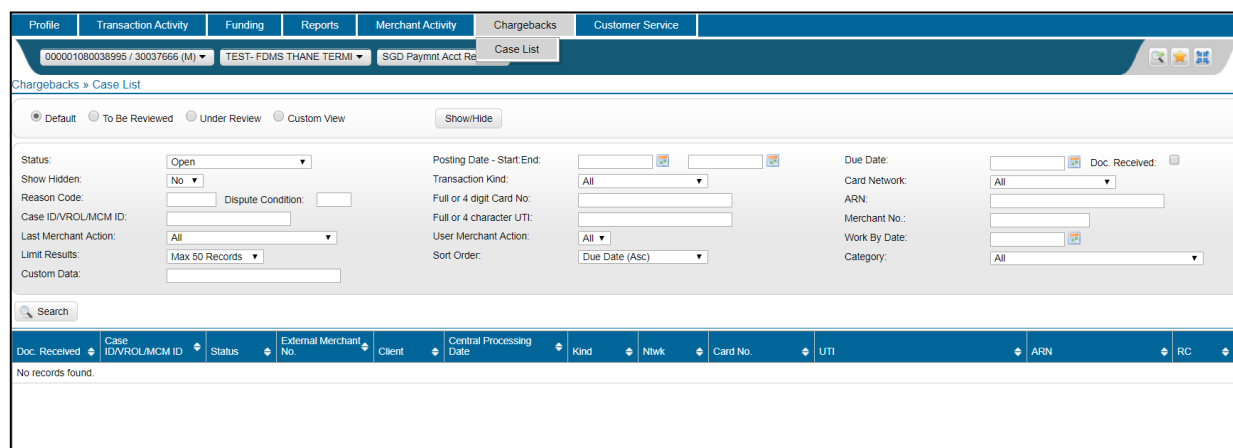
Profile | Transaction Activity | Funding | Reports | Merchant Activity | Chargebacks | Customer Service

Case List

000001080038995 / 30037666 (M) ▾ | TEST- FDMS THANE TERMI ▾ | SGD Paymnt Acct Re

Chargebacks » Case List

Default  To Be Reviewed  Under Review  Custom View  Show/Hide

Status: Open
Show Hidden: No
Reason Code:  Dispute Condition:
Case ID/VROL/MCM ID:
Last Merchant Action: All
Limit Results: Max 50 Records
Custom Data:

Posting Date - Start:End:
Transaction Kind: All
Full or 4 digit Card No:
Full or 4 character UTI:
User Merchant Action: All
Sort Order: Due Date (Asc)

Due Date:  Doc. Received:
Card Network: All
ARN:
Merchant No.:
Work By Date:
Category: All

Search

| Doc. Received | Case ID/VROL/MCM ID | Status | External Merchant No. | Client | Central Processing Date | Kind | Ntwk | Card No. | UTI | ARN | RC |
|---|---|---|---|---|---|---|---|---|---|---|---|
| No records found. | | | | | | | | | | | |